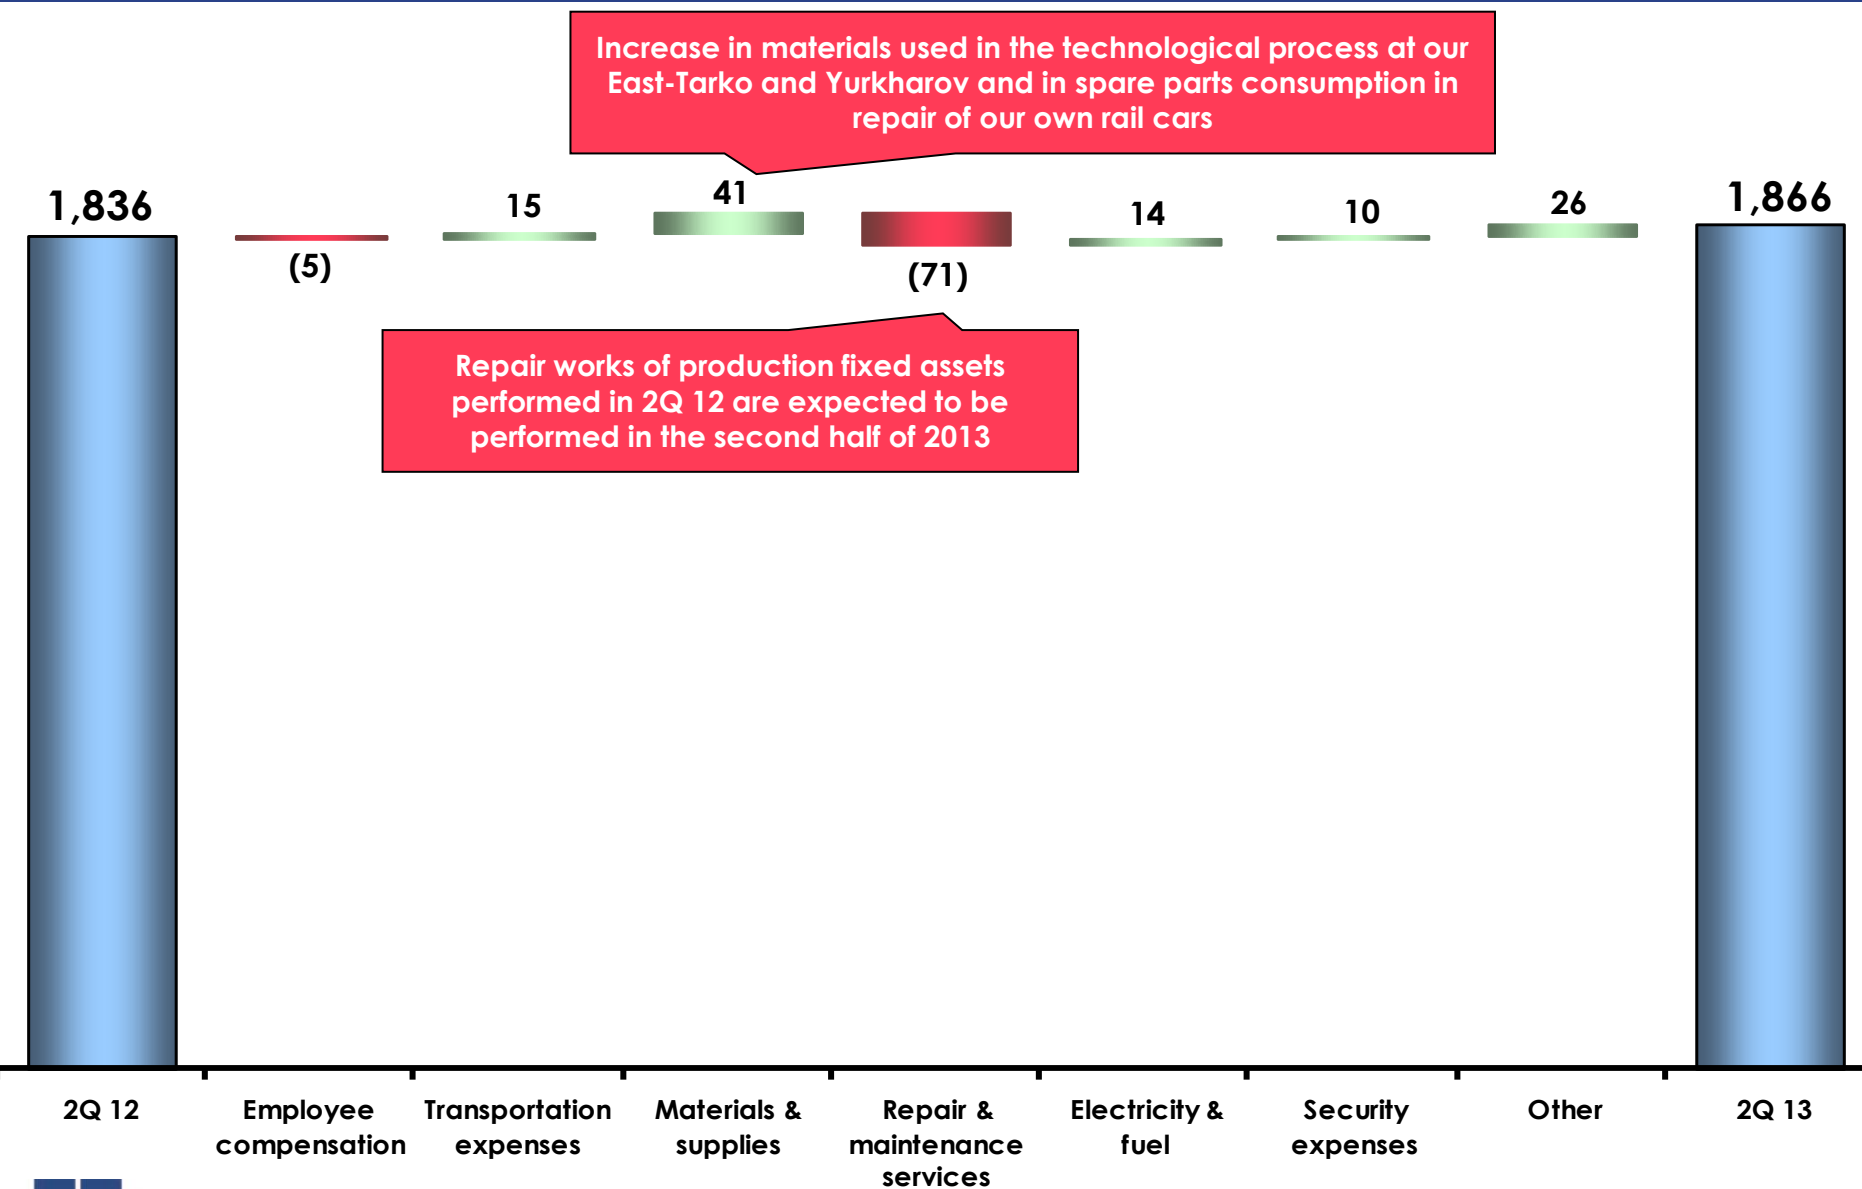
Increase in materials used in the technological process at our East-Tarko and Yurkharov and in spare parts consumption in repair of our own rail cars

1,836

(5)

15

41

(71)

14

10

26

1,866

Repair works of production fixed assets performed in 2Q 12 are expected to be performed in the second half of 2013

2Q 12

Employee compensation

Transportation expenses

Materials & supplies

Repair & maintenance services

Electricity & fuel

Security expenses

Other

2Q 13